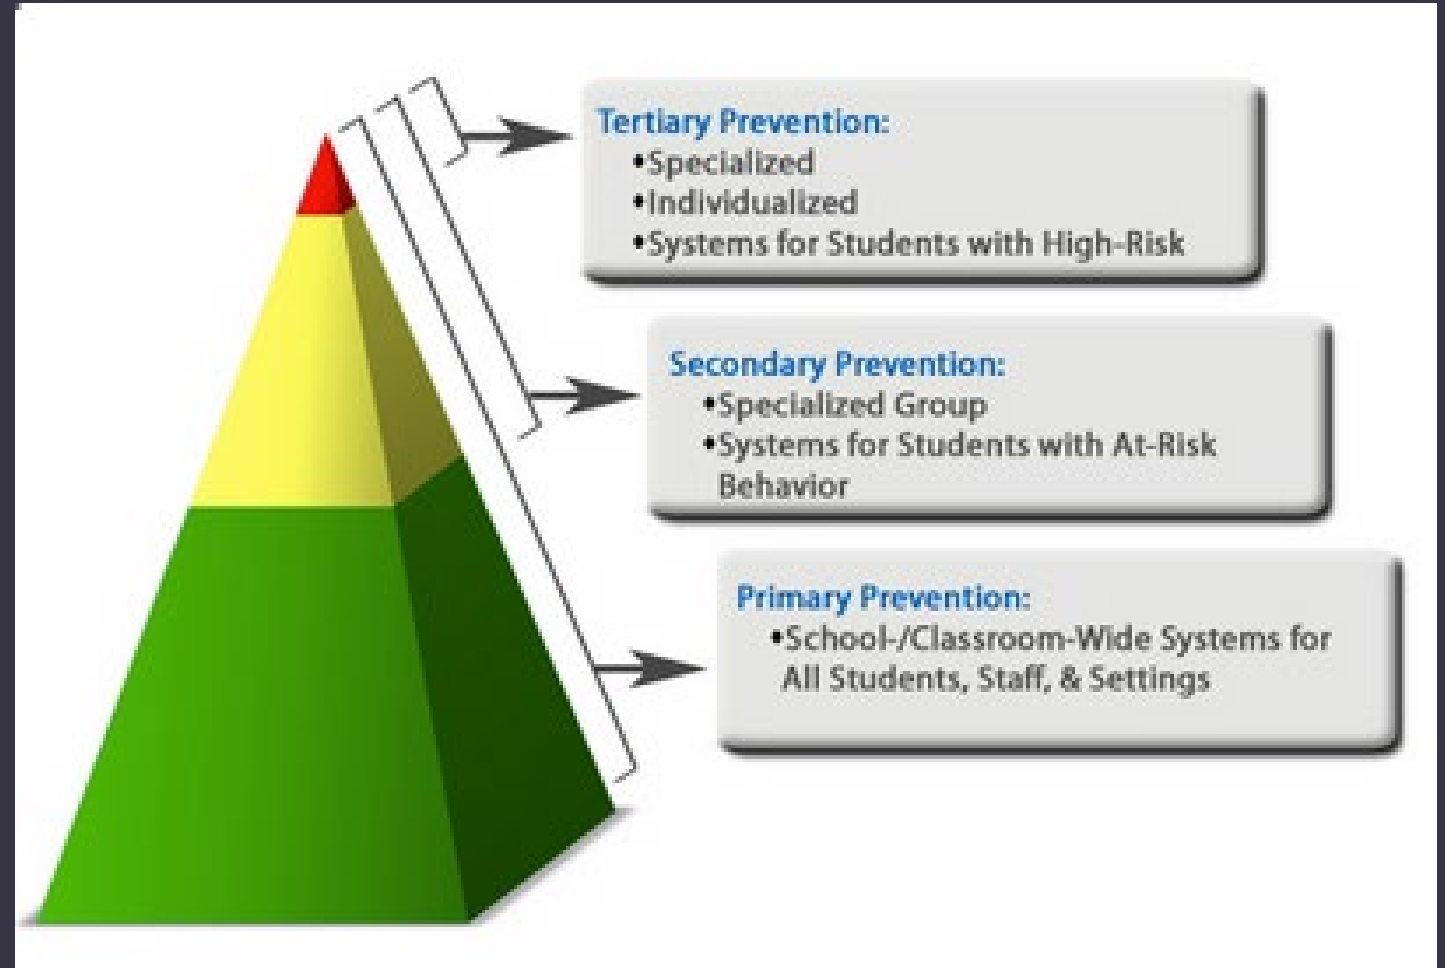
Tertiary Prevention:
•Specialized
•Individualized
•Systems for Students with High-Risk

Secondary Prevention:
•Specialized Group
•Systems for Students with At-Risk Behavior

Primary Prevention:
•School-/Classroom-Wide Systems for All Students, Staff, & Settings